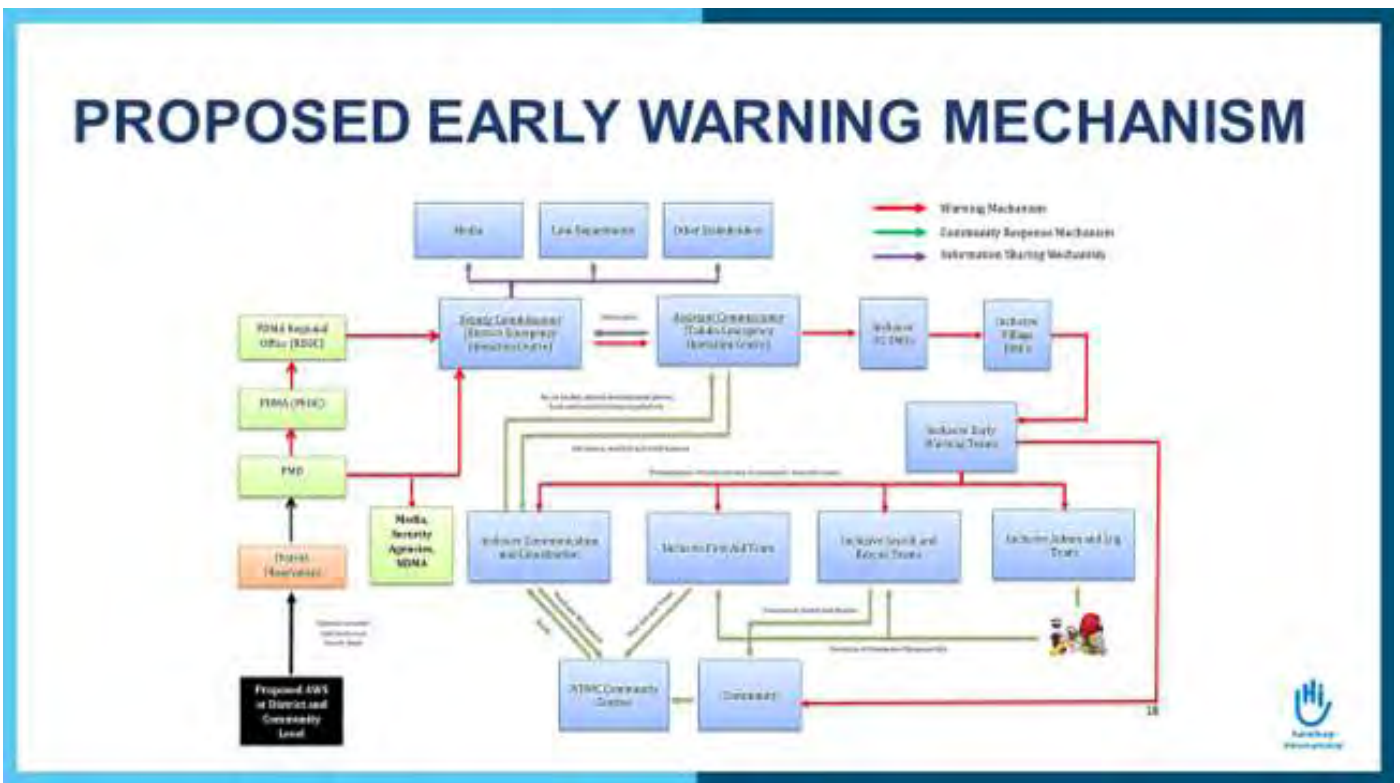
PROPOSED EARLY WARNING MECHANISM

Warning Mechanism
Community Response Mechanism
Information Sharing Mechanism

Media

Law Department

Other Stakeholders

PDMA Regional Office (RDOC)

Deputy Commissioner (District Emergency Operation Centre)

Assistant Commissioner (Taluka Emergency Operation Centre)

Inclusive UC DMCs

Inclusive Village DMCs

PDMA (PEOC)

Inclusive Early Warning Teams

PMD

Media, Security Agencies, NDMA

District Observatory

Inclusive Communication and Coordination

Inclusive First Aid Team

Inclusive Search and Rescue Team

Inclusive Admin and Log Team

Proposed AWS at District and Community Level

NDMC Community Centre

Community

18

Hi
Humanity & Inclusion